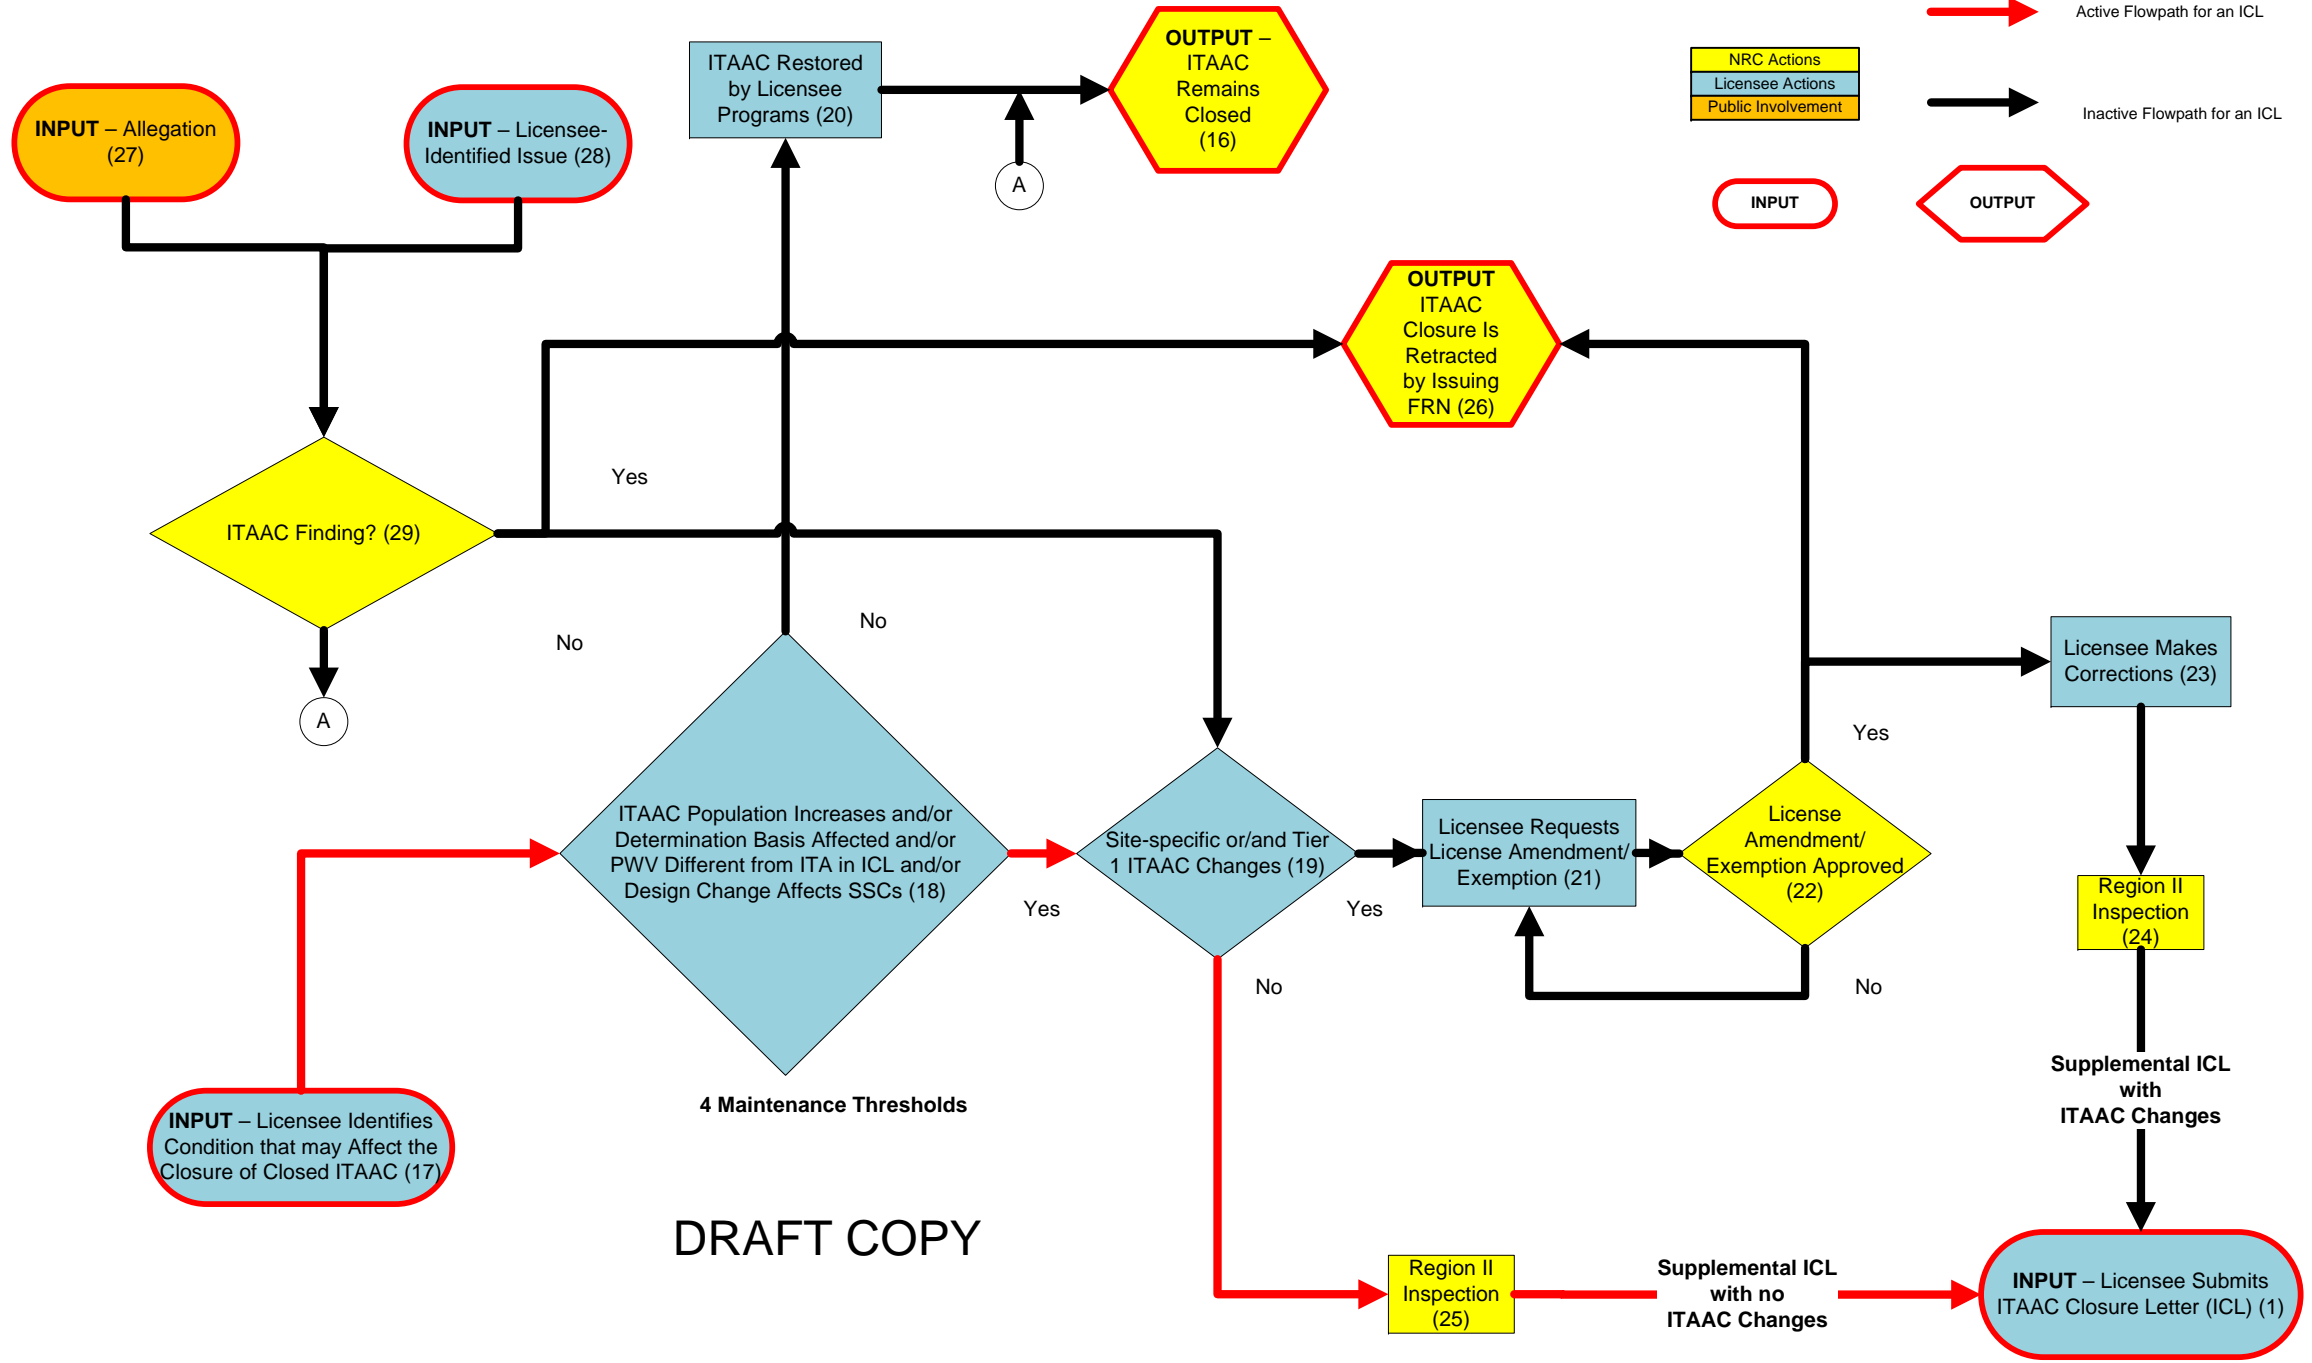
Active Flowpath for an ICL

NRC Actions
Licensee Actions
Public Involvement

Inactive Flowpath for an ICL

INPUT

OUTPUT

INPUT – Allegation (27)

INPUT – Licensee-Identified Issue (28)

ITAAC Restored by Licensee Programs (20)

OUTPUT – ITAAC Remains Closed (16)

A

OUTPUT ITAAC Closure Is Retracted by Issuing FRN (26)

Yes

ITAAC Finding? (29)

No

No

A

Licensee Makes Corrections (23)

Yes

ITAAC Population Increases and/or Determination Basis Affected and/or PWV Different from ITA in ICL and/or Design Change Affects SSCs (18)

Yes

Site-specific or/and Tier 1 ITAAC Changes (19)

Yes

Licensee Requests License Amendment/ Exemption (21)

License Amendment/ Exemption Approved (22)

Region II Inspection (24)

No

No

Supplemental ICL with ITAAC Changes

INPUT – Licensee Identifies Condition that may Affect the Closure of Closed ITAAC (17)

4 Maintenance Thresholds

DRAFT COPY

Region II Inspection (25)

Supplemental ICL with no ITAAC Changes

INPUT – Licensee Submits ITAAC Closure Letter (ICL) (1)